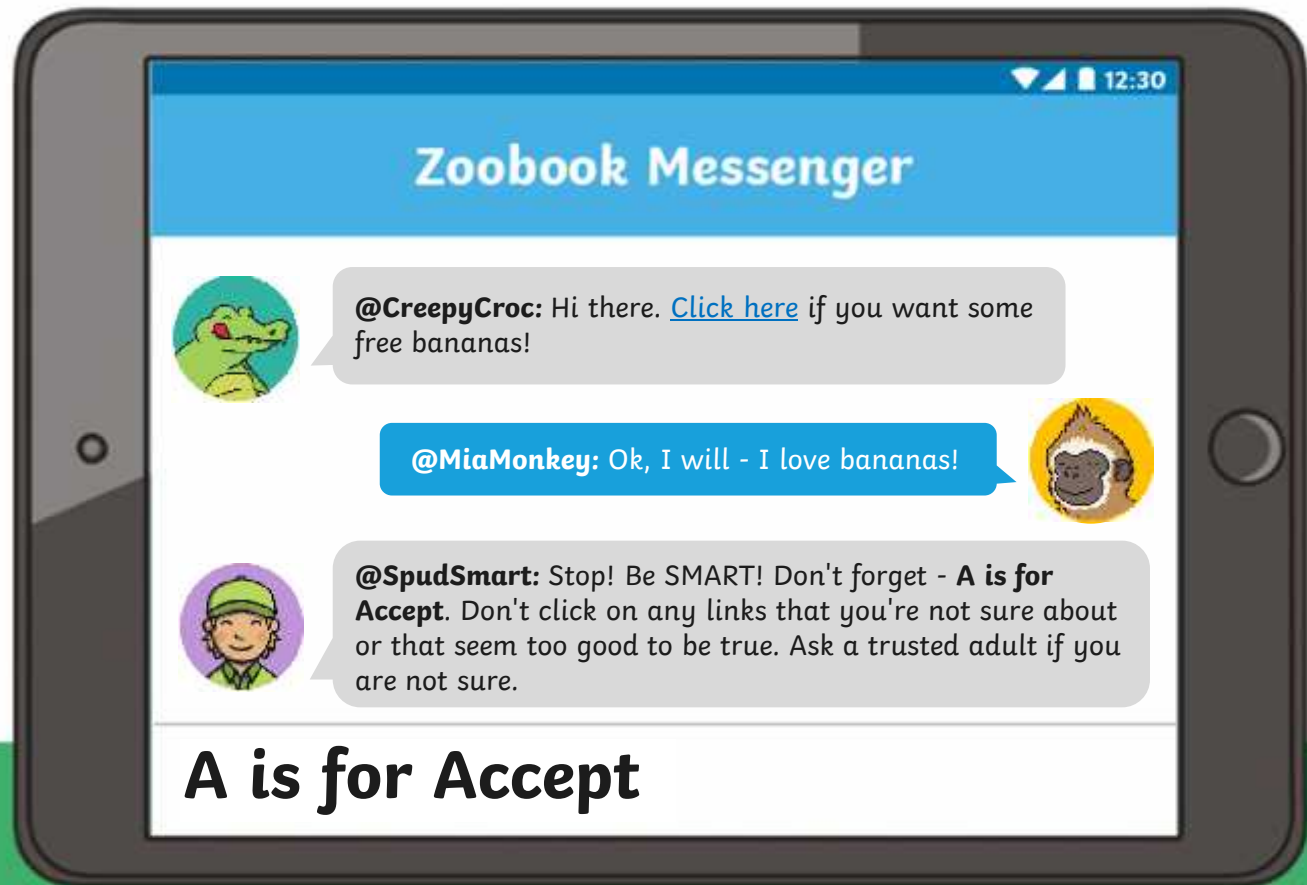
12:30

Zoobook Messenger

**@CreepyCroc:** Hi there. Click here if you want some free bananas!

**@MiaMonkey:** Ok, I will - I love bananas!

**@SpudSmart:** Stop! Be SMART! Don't forget - **A is for Accept**. Don't click on any links that you're not sure about or that seem too good to be true. Ask a trusted adult if you are not sure.

A is for Accept